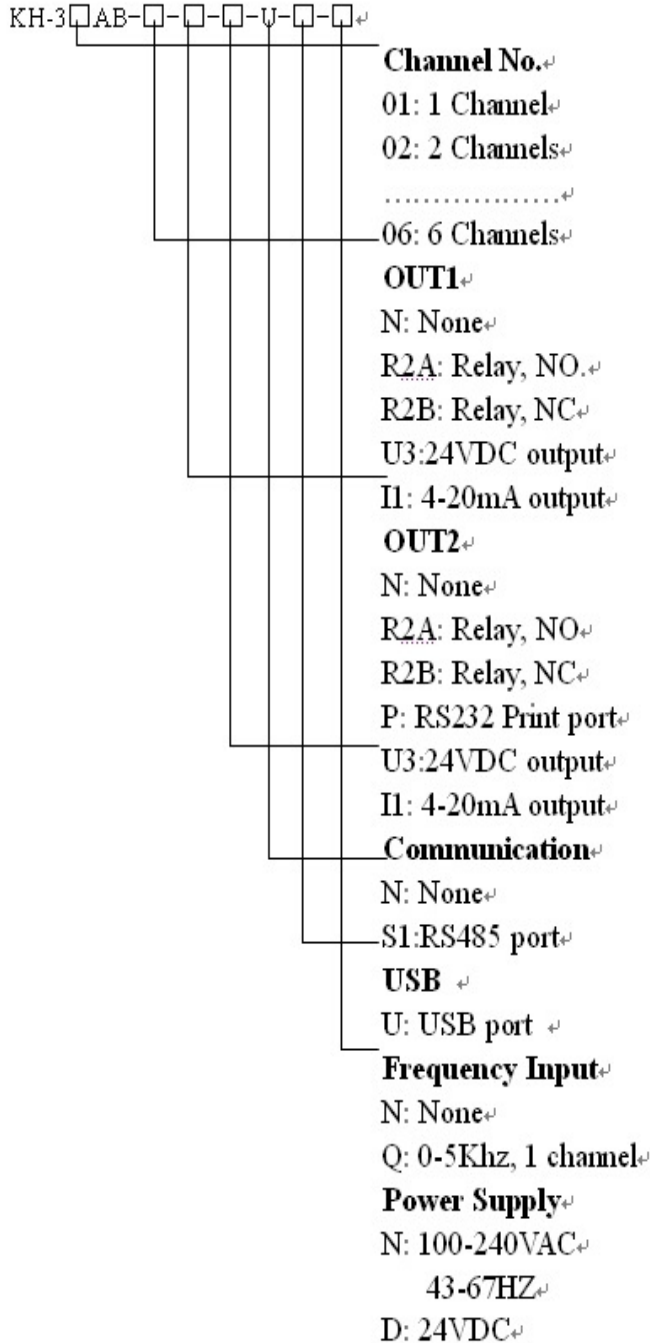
KH-3□AB-□-□-□-U-□-□

Channel No.
01: 1 Channel
02: 2 Channels
………………
06: 6 Channels

OUT1
N: None
R2A: Relay, NO.
R2B: Relay, NC
U3:24VDC output
I1: 4-20mA output

OUT2
N: None
R2A: Relay, NO
R2B: Relay, NC
P: RS232 Print port
U3:24VDC output
I1: 4-20mA output

Communication
N: None
S1:RS485 port

USB
U: USB port

Frequency Input
N: None
Q: 0-5Khz, 1 channel

Power Supply
N: 100-240VAC
43-67HZ
D: 24VDC